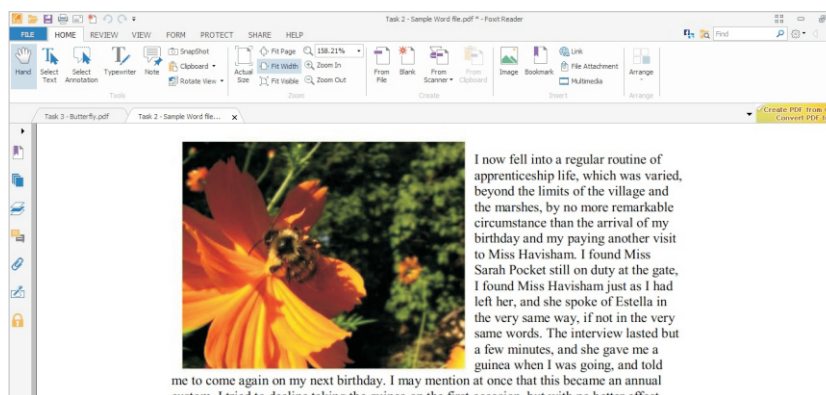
Task 2 - Sample Word file.pdf * - Foxit Reader

FILE HOME REVIEW VIEW FORM PROTECT SHARE HELP

Find

Hand Select Text Select Annotation Typewriter Note SnapShot Clipboard Rotate View Tools

Actual Size Fit Page Fit Width Fit Visible 158.21% Zoom In Zoom Out Zoom

From File Blank From Scanner From Clipboard Create

Image Bookmark Link File Attachment Multimedia Insert

Arrange Arrange

Task 3 - Butterfly.pdf Task 2 - Sample Word file...

Create PDF from Convert PDF

I now fell into a regular routine of apprenticeship life, which was varied, beyond the limits of the village and the marshes, by no more remarkable circumstance than the arrival of my birthday and my paying another visit to Miss Havisham. I found Miss Sarah Pocket still on duty at the gate, I found Miss Havisham just as I had left her, and she spoke of Estella in the very same way, if not in the very same words. The interview lasted but a few minutes, and she gave me a guinea when I was going, and told me to come again on my next birthday. I may mention at once that this became an annual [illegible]